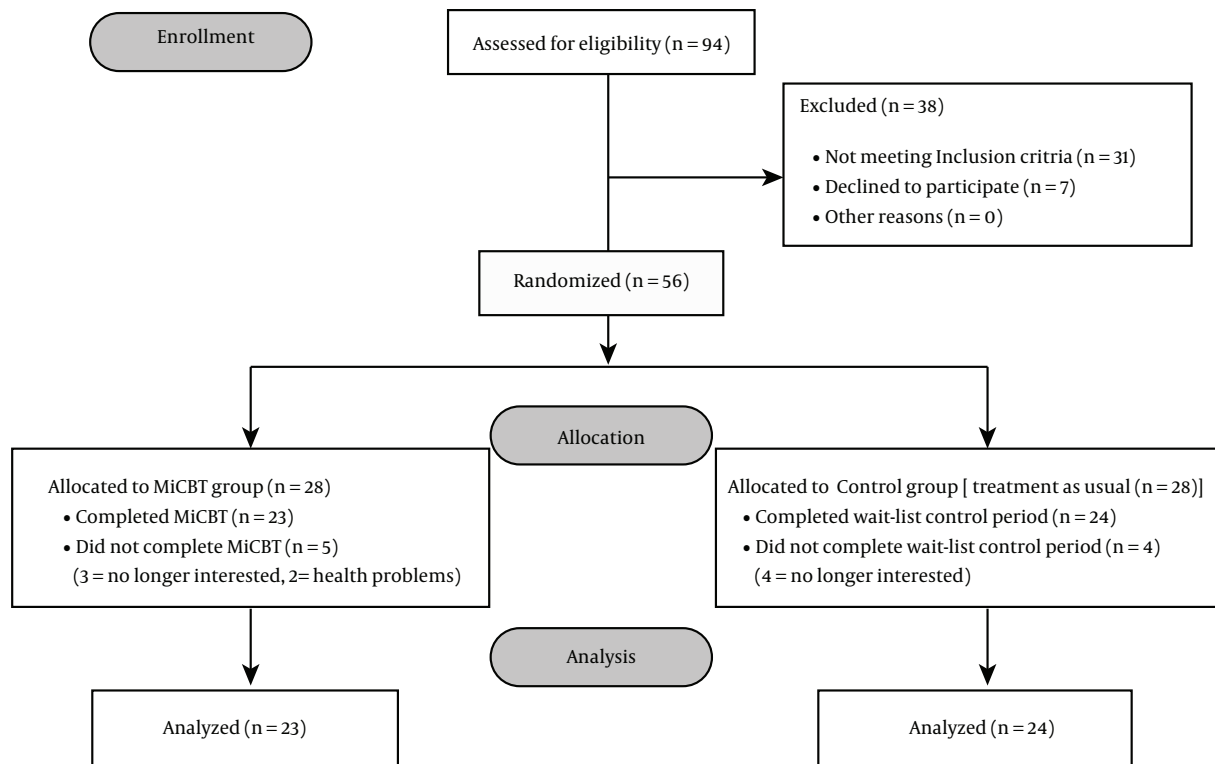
Enrollment

Assessed for eligibility (n = 94)

Excluded (n = 38)

• Not meeting Inclusion critria (n = 31)
• Declined to participate (n = 7)
• Other reasons (n = 0)

Randomized (n = 56)

Allocation

Allocated to MiCBT group (n = 28)
• Completed MiCBT (n = 23)
• Did not complete MiCBT (n = 5)
(3 = no longer interested, 2= health problems)

Allocated to Control group [ treatment as usual (n = 28)]
• Completed wait-list control period (n = 24)
• Did not complete wait-list control period (n = 4)
(4 = no longer interested)

Analysis

Analyzed (n = 23)

Analyzed (n = 24)